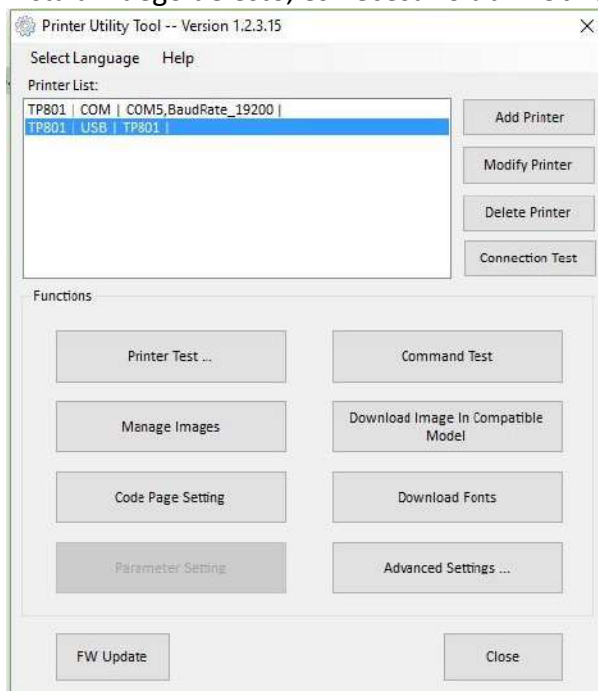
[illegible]

Printer Utility Tool -- Version 1.2.3.15

Select Language Help

Printer List:

TP801 | COM | COM5,BaudRate_19200 |
TP801 | USB | TP801 |

Add Printer

Modify Printer

Delete Printer

Connection Test

Functions

Printer Test ...

Command Test

Manage Images

Download Image In Compatible Model

Code Page Setting

Download Fonts

Parameter Setting

Advanced Settings ...

FW Update

Close